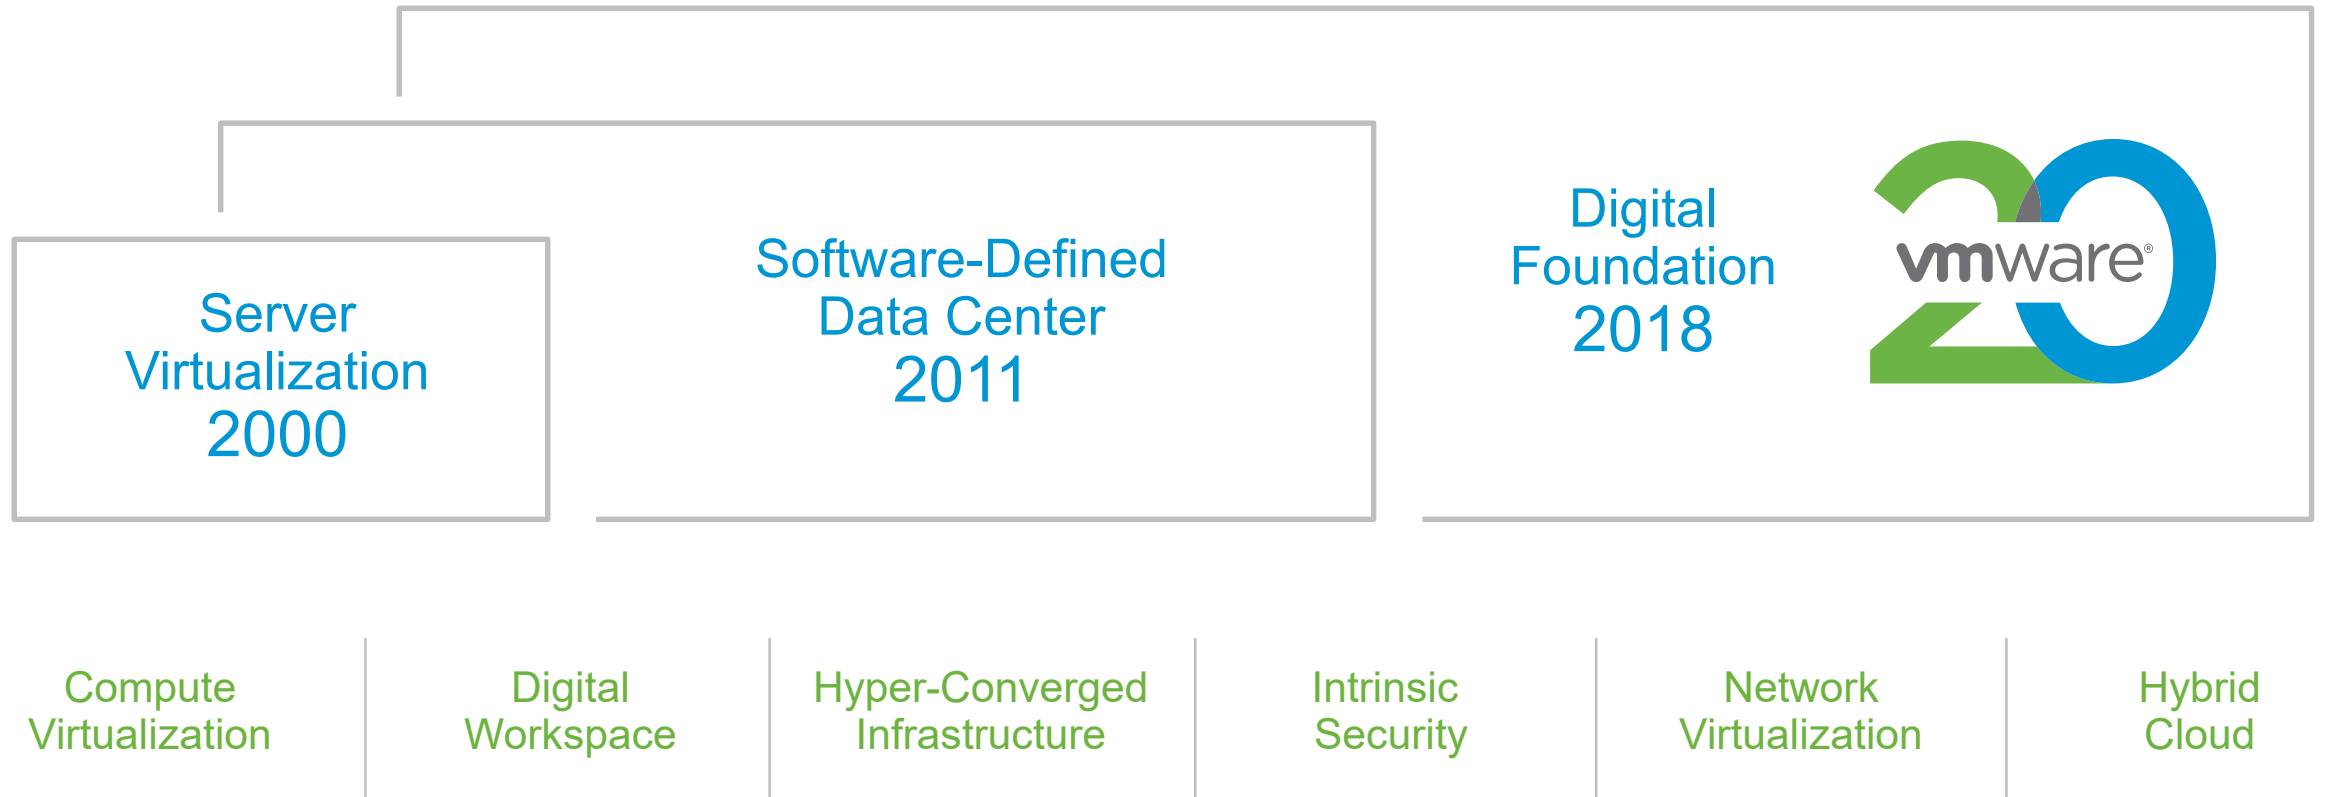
Server Virtualization 2000

Software-Defined Data Center 2011

Digital Foundation 2018

vmware® 20

Compute Virtualization

Digital Workspace

Hyper-Converged Infrastructure

Intrinsic Security

Network Virtualization

Hybrid Cloud